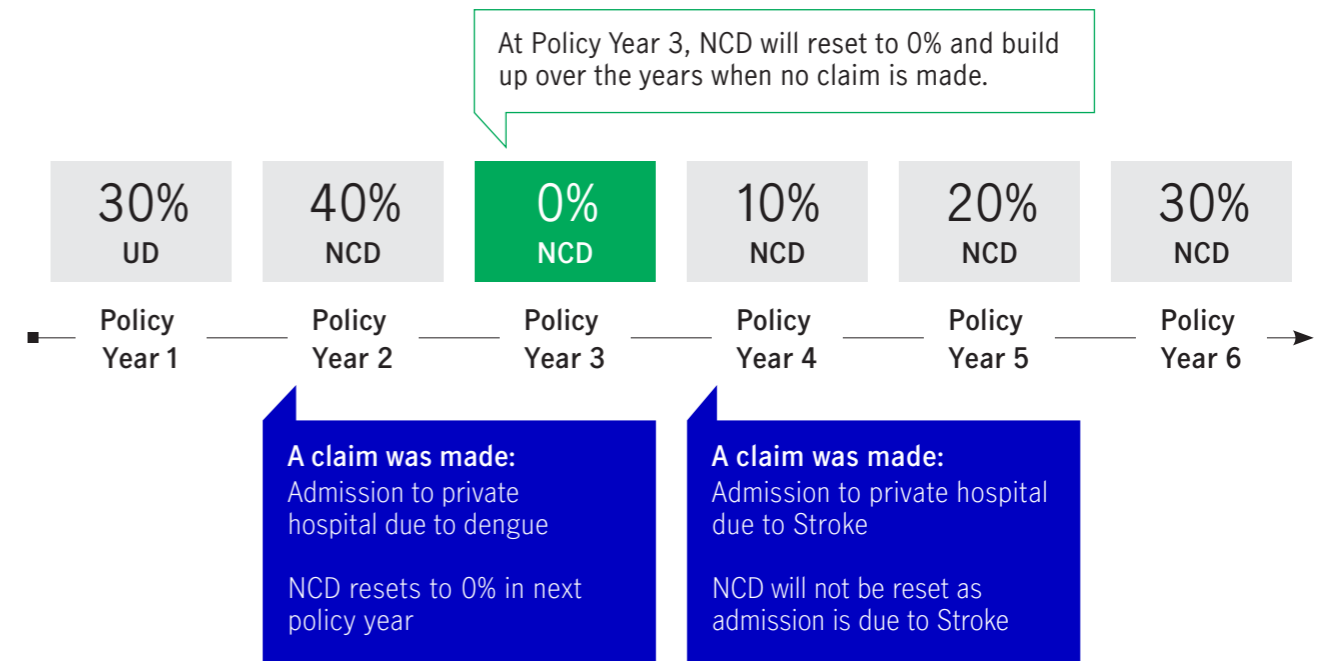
At Policy Year 3, NCD will reset to 0% and build up over the years when no claim is made.

30%
UD

40%
NCD

0%
NCD

10%
NCD

20%
NCD

30%
NCD

Policy Year 1

Policy Year 2

Policy Year 3

Policy Year 4

Policy Year 5

Policy Year 6

A claim was made:
Admission to private hospital due to dengue

NCD resets to 0% in next policy year

A claim was made:
Admission to private hospital due to Stroke

NCD will not be reset as admission is due to Stroke